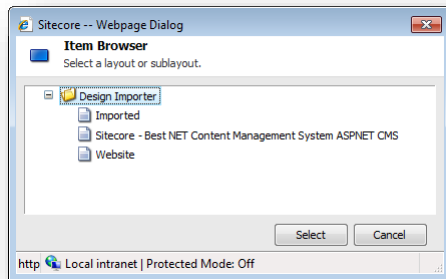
Sitecore -- Webpage Dialog

Item Browser
Select a layout or sublayout.

Design Importer
Imported
Sitecore - Best NET Content Management System ASPNET CMS
Website

Select
Cancel

http
Local intranet | Protected Mode: Off